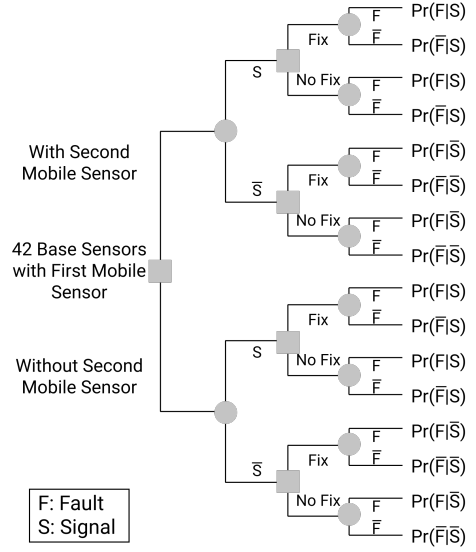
42 Base Sensors with First Mobile Sensor

With Second Mobile Sensor

S

Fix

F Pr(F|S)

$\overline{F}$ Pr($\overline{F}$|S)

No Fix

F Pr(F|S)

$\overline{F}$ Pr($\overline{F}$|S)

$\overline{S}$

Fix

F Pr(F|$\overline{S}$)

$\overline{F}$ Pr($\overline{F}$|$\overline{S}$)

No Fix

F Pr(F|$\overline{S}$)

$\overline{F}$ Pr($\overline{F}$|$\overline{S}$)

Without Second Mobile Sensor

S

Fix

F Pr(F|S)

$\overline{F}$ Pr($\overline{F}$|S)

No Fix

F Pr(F|S)

$\overline{F}$ Pr($\overline{F}$|S)

$\overline{S}$

Fix

F Pr(F|$\overline{S}$)

$\overline{F}$ Pr($\overline{F}$|$\overline{S}$)

No Fix

F Pr(F|$\overline{S}$)

$\overline{F}$ Pr($\overline{F}$|$\overline{S}$)

F: Fault
S: Signal